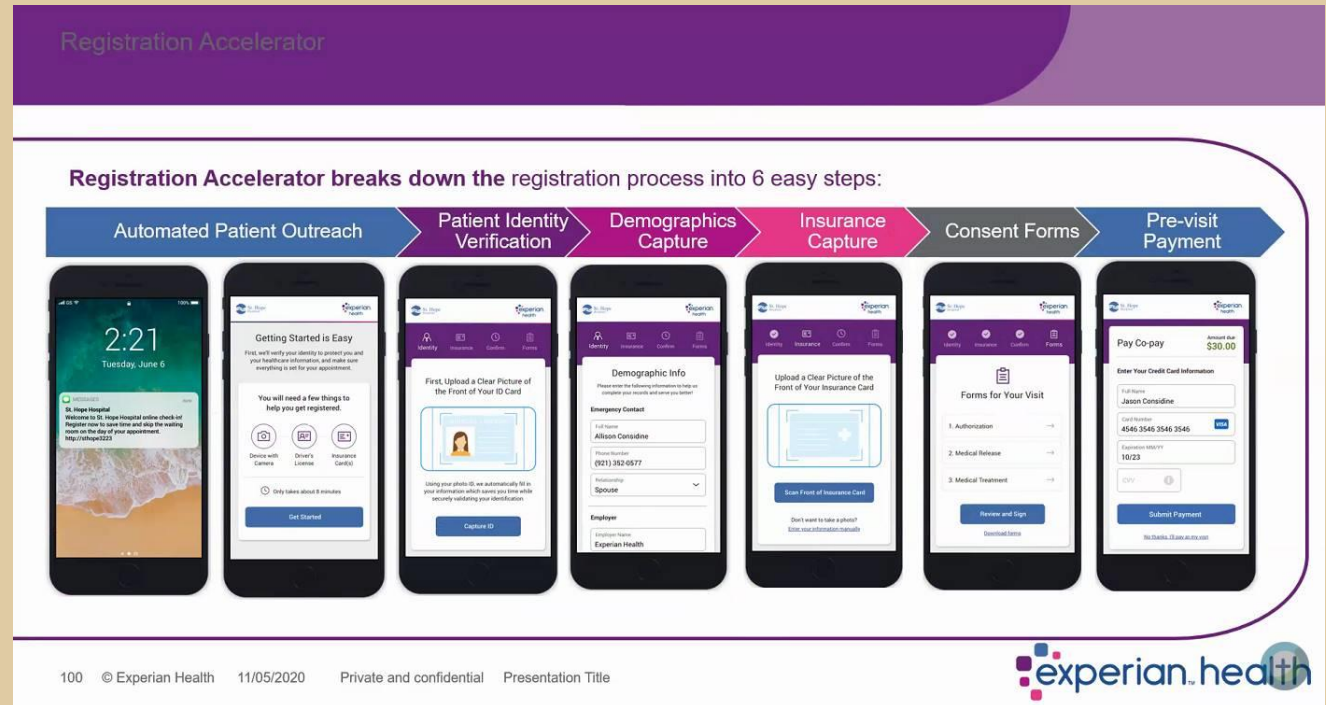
Registration Accelerator

Registration Accelerator breaks down the registration process into 6 easy steps:

Automated Patient Outreach

Patient Identity Verification

Demographics Capture

Insurance Capture

Consent Forms

Pre-visit Payment

2:21
Tuesday, June 6

MESSAGES
St. Hope Hospital
Welcome to St. Hope Hospital online check-in! Register now to save time and skip the waiting room on the day of your appointment. http://sthope3223

St. Hope Hospital
experian health

Getting Started is Easy

First, we'll verify your identity to protect you and your healthcare information, and make sure everything is set for your appointment.

You will need a few things to help you get registered.

Device with Camera
Driver's License
Insurance Card(s)

Only takes about 8 minutes

Get Started

Identity Insurance Confirm Forms

First, Upload a Clear Picture of the Front of Your ID Card

Using your photo ID, we automatically fill in your information which saves you time while securely validating your identification.

Capture ID

Demographic Info

Please enter the following information to help us complete your records and serve you better!

Emergency Contact

Full Name
Allison Considine

Phone Number
(921) 352-0577

Relationship
Spouse

Employer

Employer Name
Experian Health

Upload a Clear Picture of the Front of Your Insurance Card

Scan Front of Insurance Card

Don't want to take a photo?
Enter your information manually

Forms for Your Visit

1. Authorization
2. Medical Release
3. Medical Treatment

Review and Sign

Download forms

Pay Co-pay
Amount due
$30.00

Enter Your Credit Card Information

Full Name
Jason Considine

Card Number
4546 3546 3546 3546
VISA

Expiration MM/YY
10/23

CVV

Submit Payment

No thanks, I'll pay at my visit

100 © Experian Health 11/05/2020 Private and confidential Presentation Title

experian health